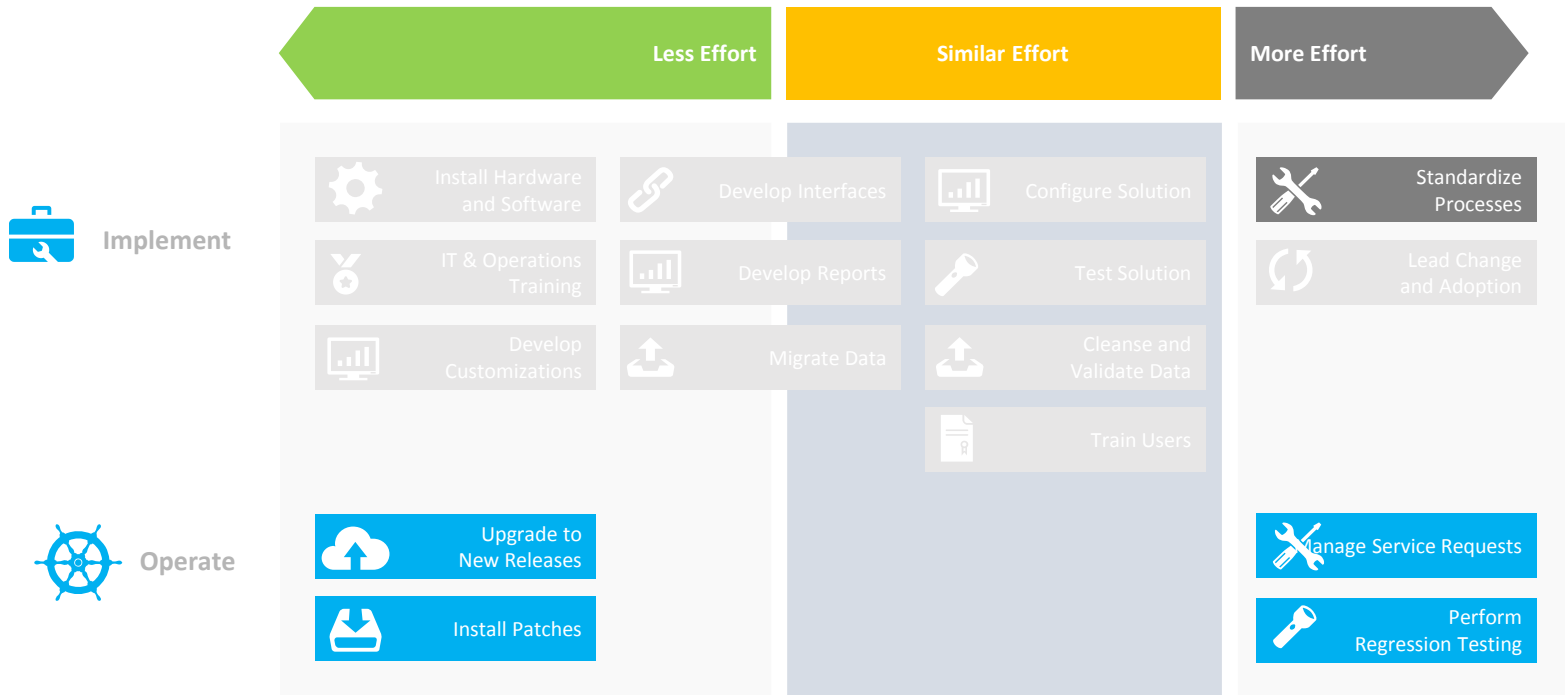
Less Effort

Similar Effort

More Effort

Implement

Install Hardware and Software

IT & Operations Training

Develop Customizations

Develop Interfaces

Develop Reports

Migrate Data

Configure Solution

Test Solution

Cleanse and Validate Data

Train Users

Standardize Processes

Lead Change and Adoption

Operate

Upgrade to New Releases

Install Patches

Manage Service Requests

Perform Regression Testing